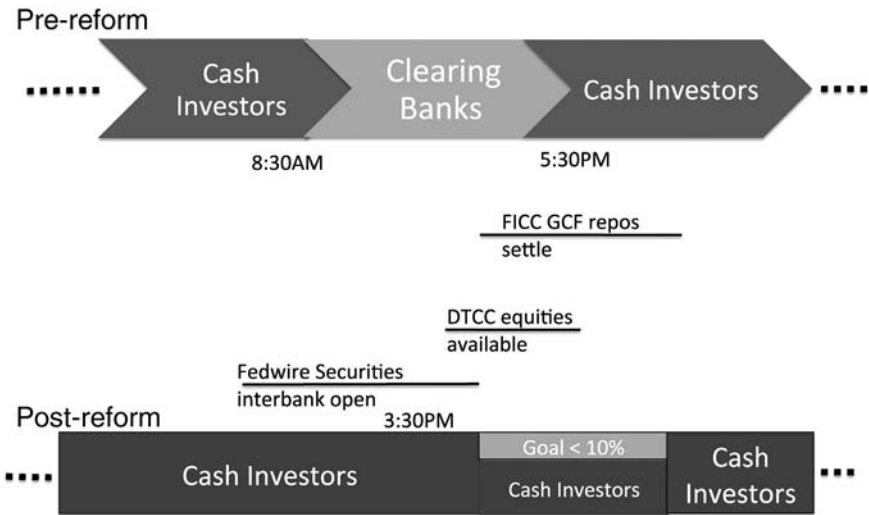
Pre-reform

Cash Investors

Clearing Banks

Cash Investors

8:30AM

5:30PM

FICC GCF repos settle

DTCC equities available

Fedwire Securities interbank open

Post-reform

3:30PM

Cash Investors

Goal < 10%

Cash Investors

Cash Investors